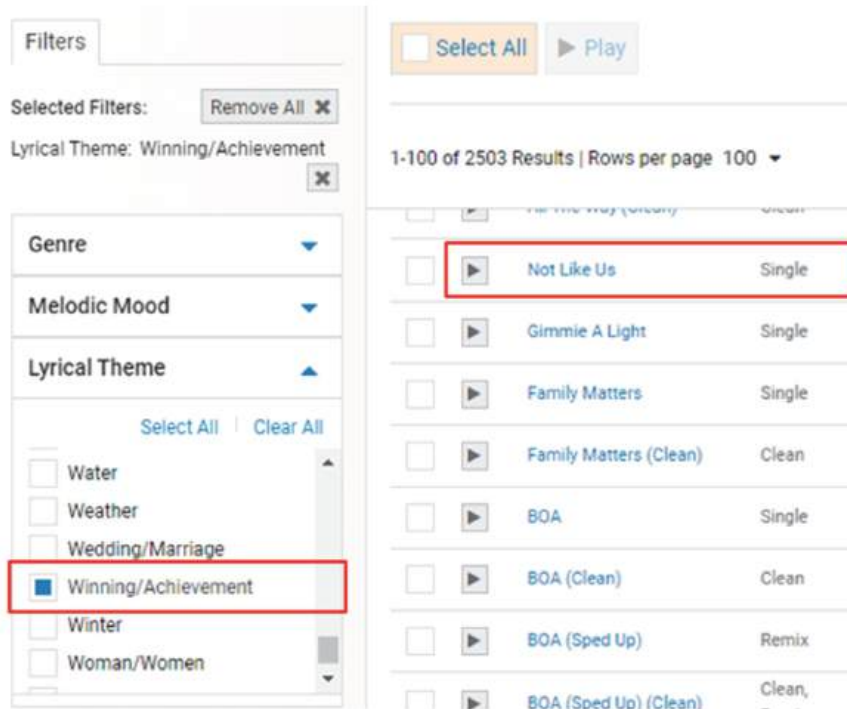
Filters

Selected Filters: Remove All ✖

Lyrical Theme: Winning/Achievement ✖

Genre

Melodic Mood

Lyrical Theme

Select All | Clear All

Water

Weather

Wedding/Marriage

Winning/Achievement

Winter

Woman/Women

Select All ▶ Play

1-100 of 2503 Results | Rows per page 100 ▾

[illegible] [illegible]

Not Like Us Single

Gimmie A Light Single

Family Matters Single

Family Matters (Clean) Clean

BOA Single

BOA (Clean) Clean

BOA (Sped Up) Remix

BOA (Sped Up) (Clean) Clean, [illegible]